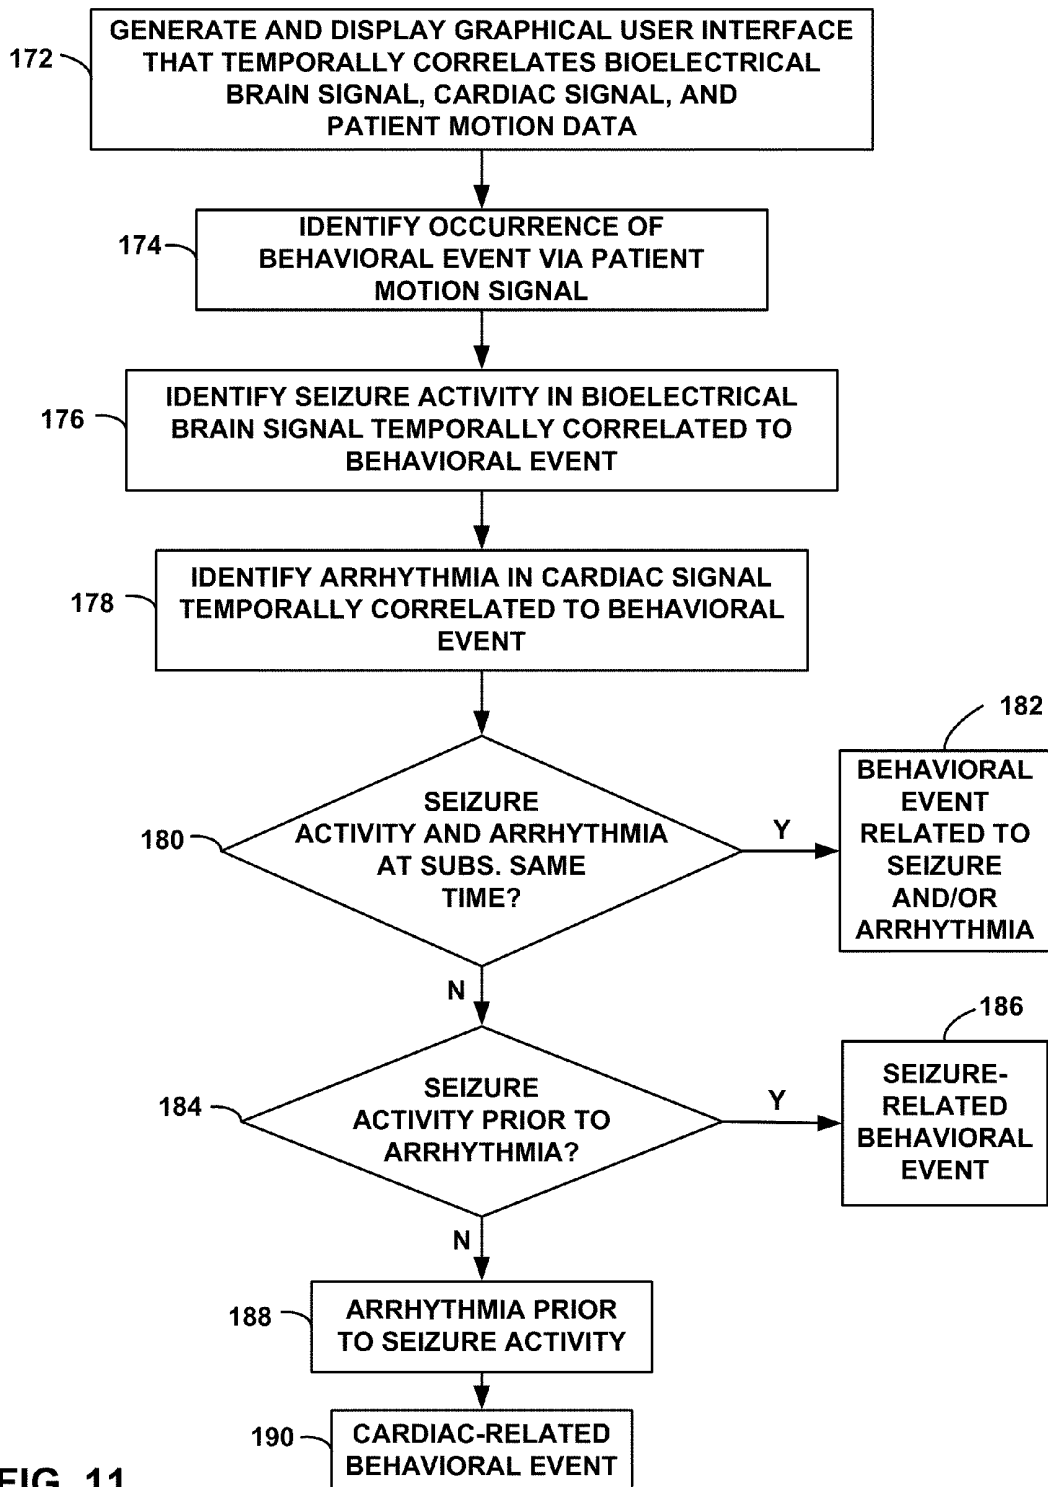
172

GENERATE AND DISPLAY GRAPHICAL USER INTERFACE THAT TEMPORALLY CORRELATES BIOELECTRICAL BRAIN SIGNAL, CARDIAC SIGNAL, AND PATIENT MOTION DATA

174

IDENTIFY OCCURRENCE OF BEHAVIORAL EVENT VIA PATIENT MOTION SIGNAL

176

IDENTIFY SEIZURE ACTIVITY IN BIOELECTRICAL BRAIN SIGNAL TEMPORALLY CORRELATED TO BEHAVIORAL EVENT

178

IDENTIFY ARRHYTHMIA IN CARDIAC SIGNAL TEMPORALLY CORRELATED TO BEHAVIORAL EVENT

180

SEIZURE ACTIVITY AND ARRHYTHMIA AT SUBS. SAME TIME?

Y

182

BEHAVIORAL EVENT RELATED TO SEIZURE AND/OR ARRHYTHMIA

N

184

SEIZURE ACTIVITY PRIOR TO ARRHYTHMIA?

Y

186

SEIZURE-RELATED BEHAVIORAL EVENT

N

188

ARRHYTHMIA PRIOR TO SEIZURE ACTIVITY

190

CARDIAC-RELATED BEHAVIORAL EVENT

FIG. 11